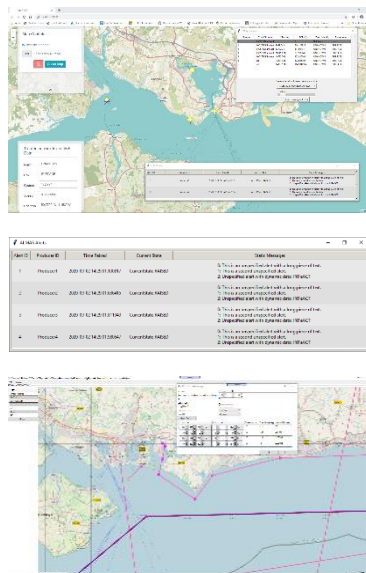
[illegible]

| Alert ID | Producer ID | Time Raised | Current State | State Message |
|---|---|---|---|---|
| 1 | Producer1 | 2020-10-12 14:25:11.335897 | Cannot state: RAISED | This is an unspecified alert with a long piece of text. This is a second unspecified alert. Unspecified alert with dynamic data: RAISED |
| 2 | Producer2 | 2020-10-12 14:25:11.336489 | Cannot state: RAISED | This is an unspecified alert with a long piece of text. This is a second unspecified alert. Unspecified alert with dynamic data: RAISED |
| 3 | Producer3 | 2020-10-12 14:25:11.337043 | Cannot state: RAISED | This is an unspecified alert with a long piece of text. This is a second unspecified alert. Unspecified alert with dynamic data: RAISED |
| 4 | Producer4 | 2020-10-12 14:25:11.338647 | Cannot state: RAISED | This is an unspecified alert with a long piece of text. This is a second unspecified alert. Unspecified alert with dynamic data: RAISED |

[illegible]